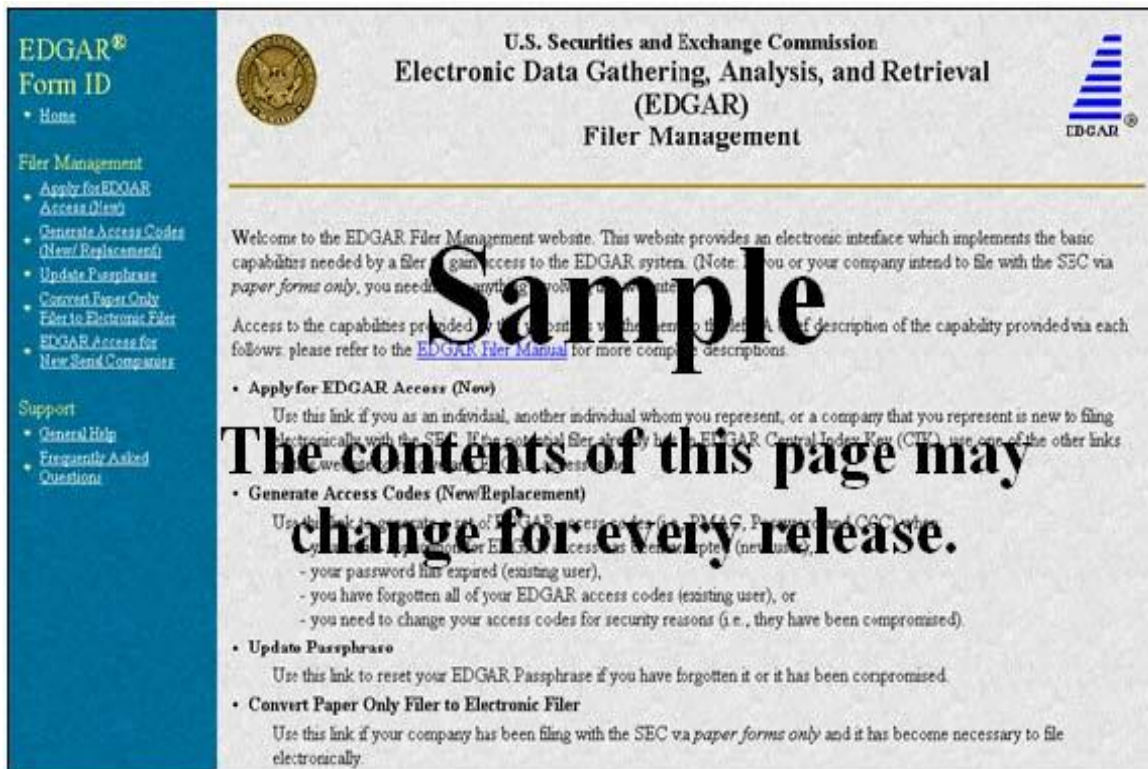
EDGAR®
Form ID
• Home

Filer Management
• Apply for EDGAR Access (New)
• Generate Access Codes (New/ Replacement)
• Update Passphrase
• Convert Paper Only Filer to Electronic Filer
• EDGAR Access for New Serial Companies

Support
• General Help
• Frequently Asked Questions

U.S. Securities and Exchange Commission
Electronic Data Gathering, Analysis, and Retrieval
(EDGAR)
Filer Management

EDGAR®

Welcome to the EDGAR Filer Management website. This website provides an electronic interface which implements the basic capabilities needed by a filer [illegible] gain access to the EDGAR system. (Note: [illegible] you or your company intend to file with the SEC via paper forms only, you need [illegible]

Sample

Access to the capabilities provided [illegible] description of the capability provided via each follows: please refer to the EDGAR Filer Manual for more comp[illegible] descriptions.

• Apply for EDGAR Access (New)

Use this link if you as an individual, another individual whom you represent, or a company that you represent is new to filing electronically with the SEC. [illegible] EDGAR Central Index Key (CIK), use one of the other links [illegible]

The contents of this page may change for every release.

• Generate Access Codes (New/Replacement)

Use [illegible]
- you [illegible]
- your password has expired (existing user),
- you have forgotten all of your EDGAR access codes (existing user), or
- you need to change your access codes for security reasons (i.e., they have been compromised).

• Update Passphrase

Use this link to reset your EDGAR Passphrase if you have forgotten it or it has been compromised.

• Convert Paper Only Filer to Electronic Filer

Use this link if your company has been filing with the SEC via paper forms only and it has become necessary to file electronically.